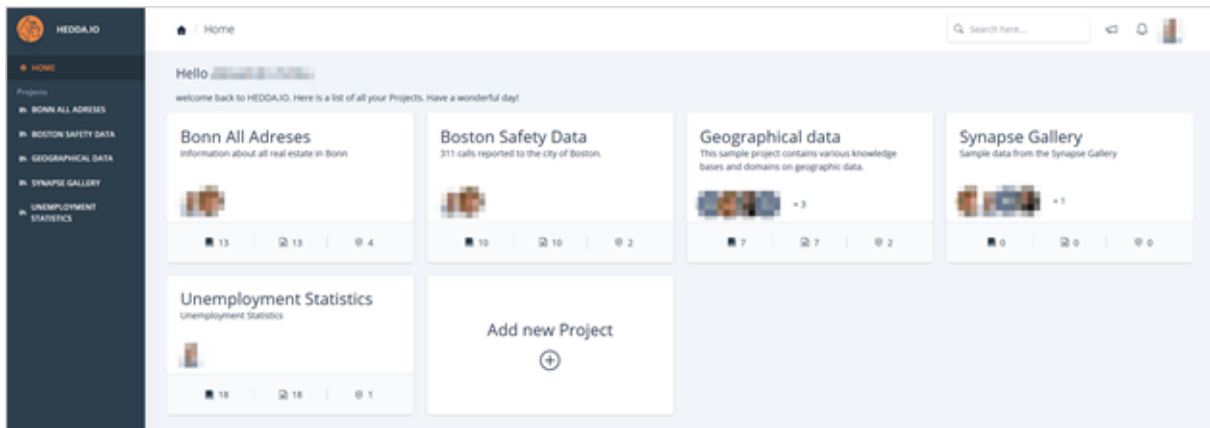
HEDDA.IO

HOME

Projects

BONN ALL ADRESES

BOSTON SAFETY DATA

GEOGRAPHICAL DATA

SYNAPSE GALLERY

UNEMPLOYMENT STATISTICS

Home

Search here...

Hello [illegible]

welcome back to HEDDA.IO. Here is a list of all your Projects. Have a wonderful day!

Bonn All Adreses
Information about all real estate in Bonn
13 13 4

Boston Safety Data
311 calls reported to the city of Boston.
10 10 2

Geographical data
This sample project contains various knowledge bases and domains on geographic data.
+3
7 7 2

Synapse Gallery
Sample data from the Synapse Gallery
+1
0 0 0

Unemployment Statistics
Unemployment Statistics
18 18 1

Add new Project